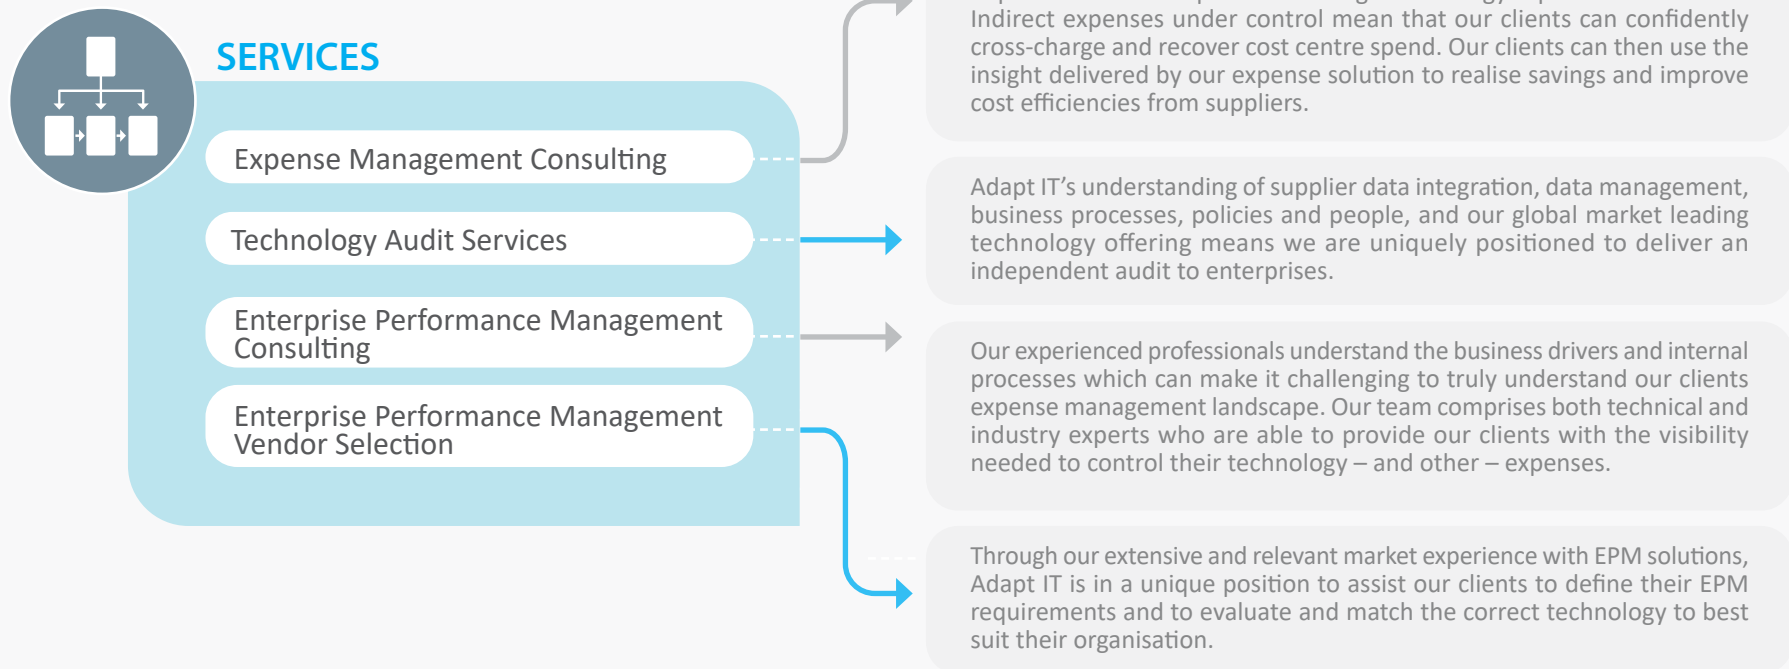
SERVICES

Expense Management Consulting

Technology Audit Services

Enterprise Performance Management Consulting

Enterprise Performance Management Vendor Selection

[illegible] Indirect expenses under control mean that our clients can confidently cross-charge and recover cost centre spend. Our clients can then use the insight delivered by our expense solution to realise savings and improve cost efficiencies from suppliers.

Adapt IT's understanding of supplier data integration, data management, business processes, policies and people, and our global market leading technology offering means we are uniquely positioned to deliver an independent audit to enterprises.

Our experienced professionals understand the business drivers and internal processes which can make it challenging to truly understand our clients expense management landscape. Our team comprises both technical and industry experts who are able to provide our clients with the visibility needed to control their technology – and other – expenses.

Through our extensive and relevant market experience with EPM solutions, Adapt IT is in a unique position to assist our clients to define their EPM requirements and to evaluate and match the correct technology to best suit their organisation.